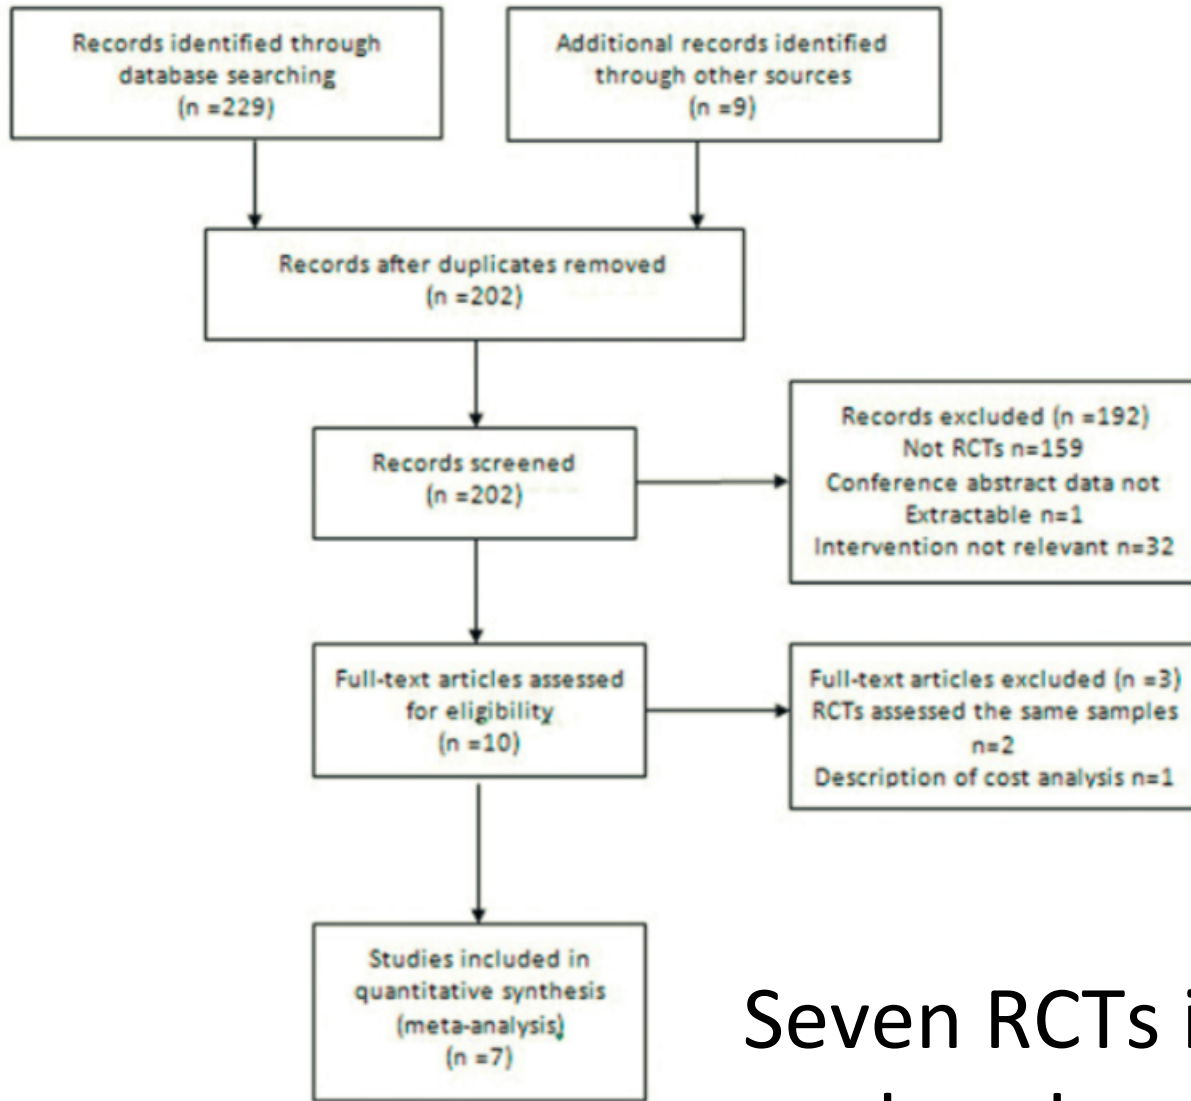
Records identified through database searching (n =229)

Additional records identified through other sources (n =9)

Records after duplicates removed (n =202)

Records screened (n =202)

Records excluded (n =192)
Not RCTs n=159
Conference abstract data not Extractable n=1
Intervention not relevant n=32

Full-text articles assessed for eligibility (n =10)

Full-text articles excluded (n =3)
RCTs assessed the same samples n=2
Description of cost analysis n=1

Studies included in quantitative synthesis (meta-analysis) (n =7)

Seven RCTs i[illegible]
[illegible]